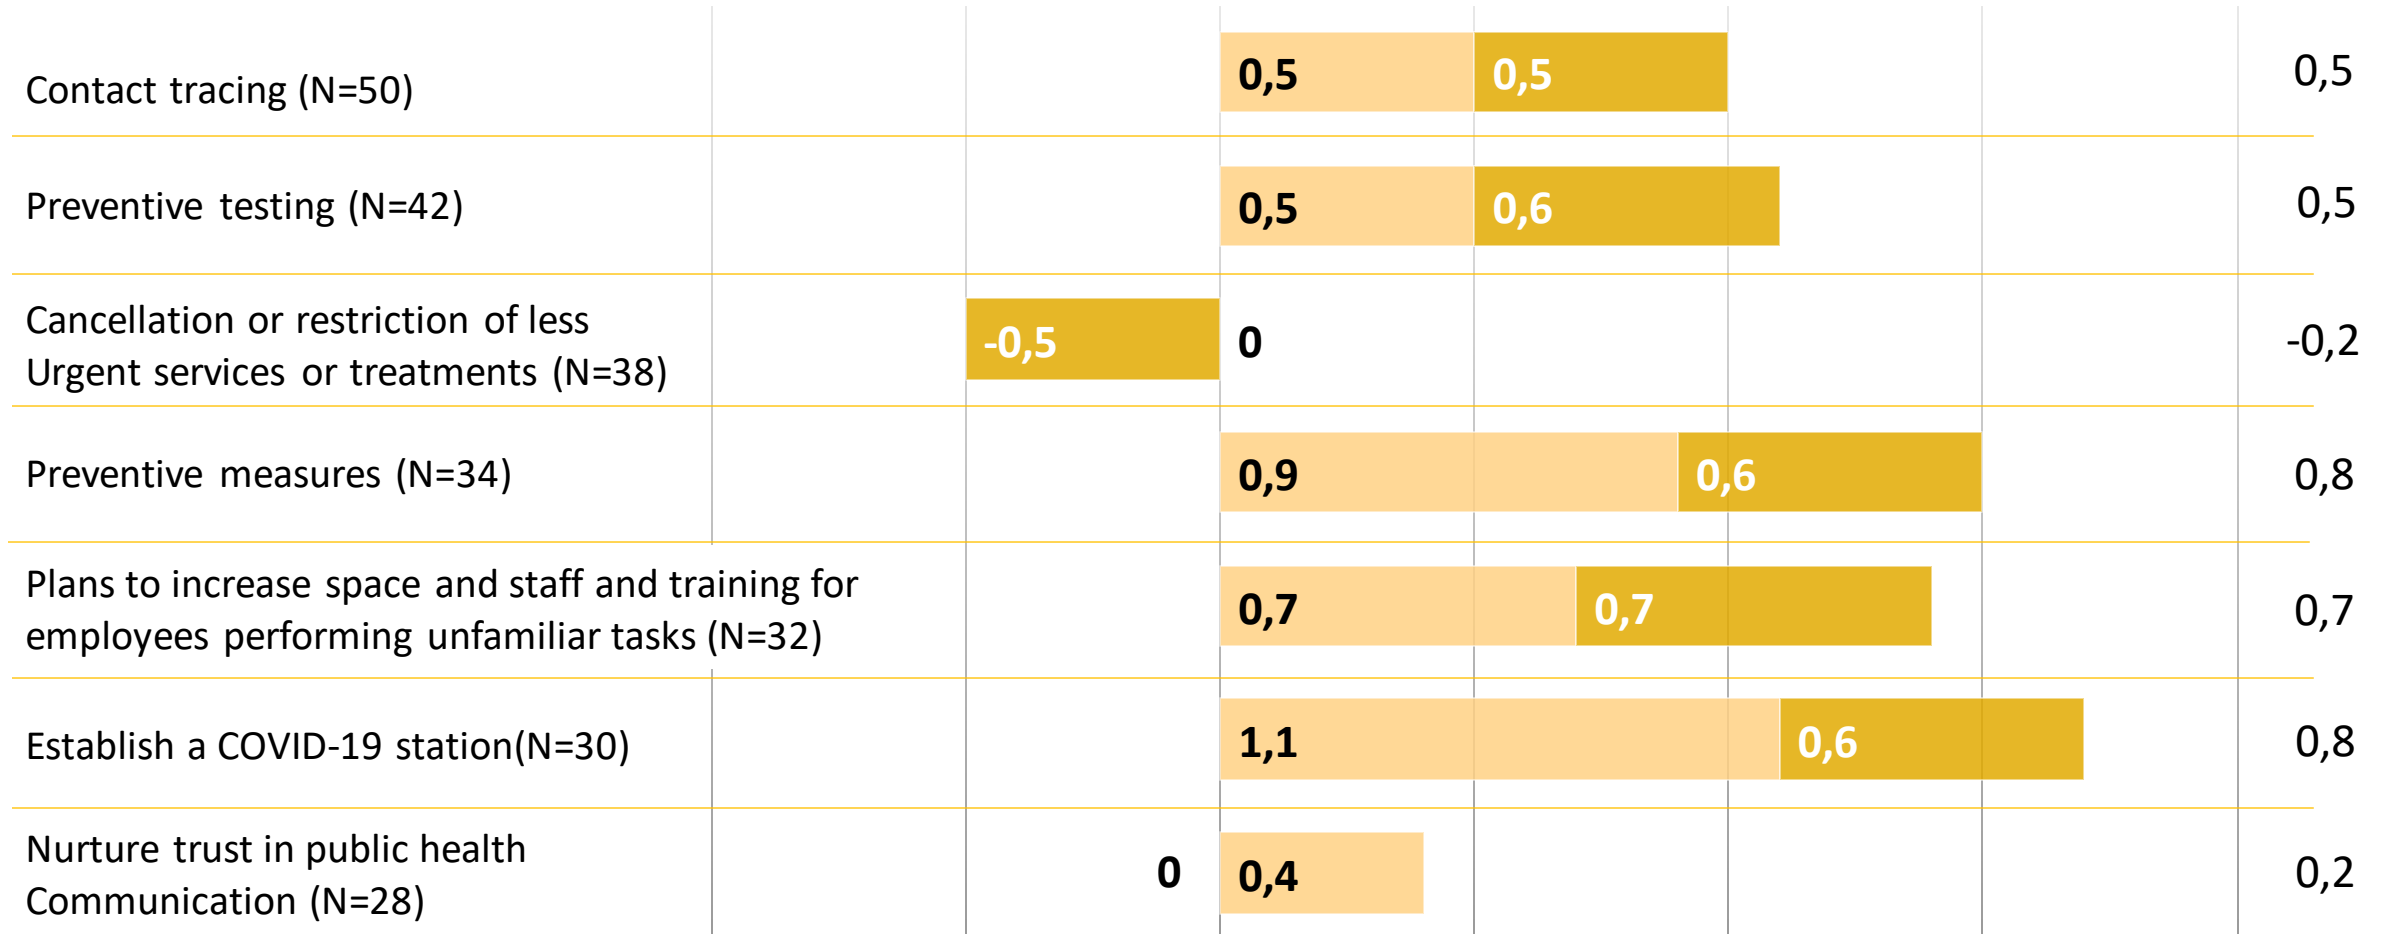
Contact tracing (N=50) 0,5 0,5 0,5

Preventive testing (N=42) 0,5 0,6 0,5

Cancellation or restriction of less Urgent services or treatments (N=38) -0,5 0 -0,2

Preventive measures (N=34) 0,9 0,6 0,8

Plans to increase space and staff and training for employees performing unfamiliar tasks (N=32) 0,7 0,7 0,7

Establish a COVID-19 station(N=30) 1,1 0,6 0,8

Nurture trust in public health Communication (N=28) 0 0,4 0,2